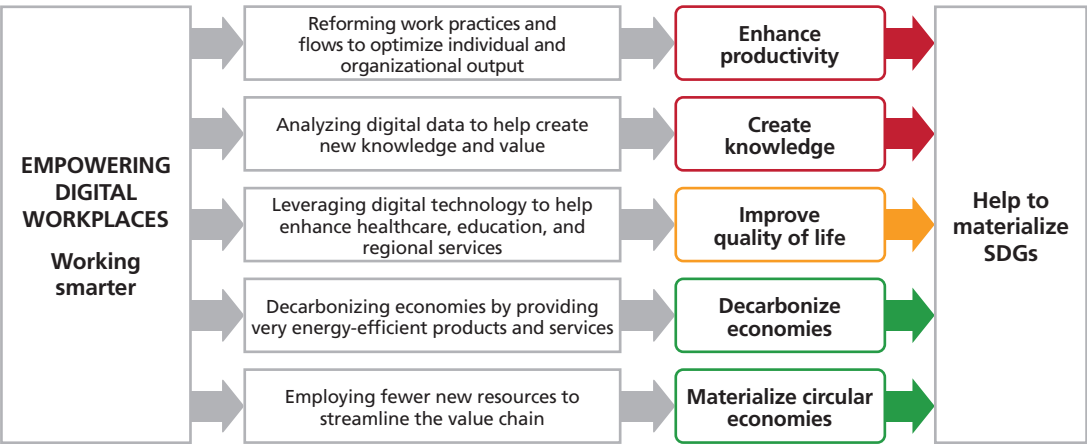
EMPOWERING DIGITAL WORKPLACES

Working smarter

Reforming work practices and flows to optimize individual and organizational output

Enhance productivity

Analyzing digital data to help create new knowledge and value

Create knowledge

Leveraging digital technology to help enhance healthcare, education, and regional services

Improve quality of life

Decarbonizing economies by providing very energy-efficient products and services

Decarbonize economies

Employing fewer new resources to streamline the value chain

Materialize circular economies

Help to materialize SDGs